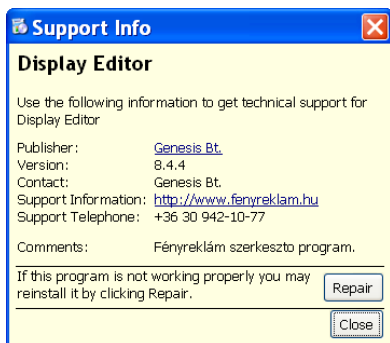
Support Info

Display Editor

Use the following information to get technical support for Display Editor

| | |
|---|---|
| Publisher: | Genesis Bt. |
| Version: | 8.4.4 |
| Contact: | Genesis Bt. |
| Support Information: | http://www.fenyreklam.hu |
| Support Telephone: | +36 30 942-10-77 |
| Comments: | Fényreklám szerkeszto program. |

If this program is not working properly you may reinstall it by clicking Repair.

Repair

Close